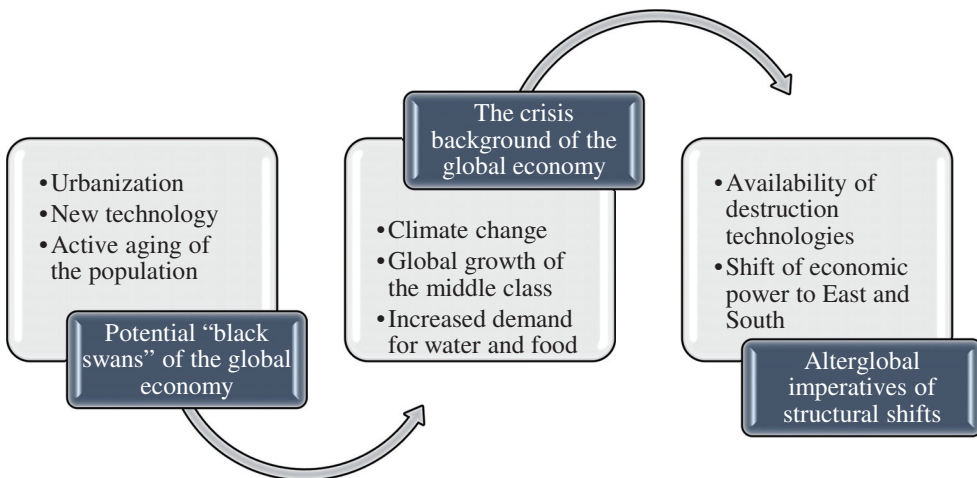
• Urbanization
• New technology
• Active aging of the population

Potential "black swans" of the global economy

The crisis background of the global economy

• Climate change
• Global growth of the middle class
• Increased demand for water and food

• Availability of destruction technologies
• Shift of economic power to East and South

Alterglobal imperatives of structural shifts